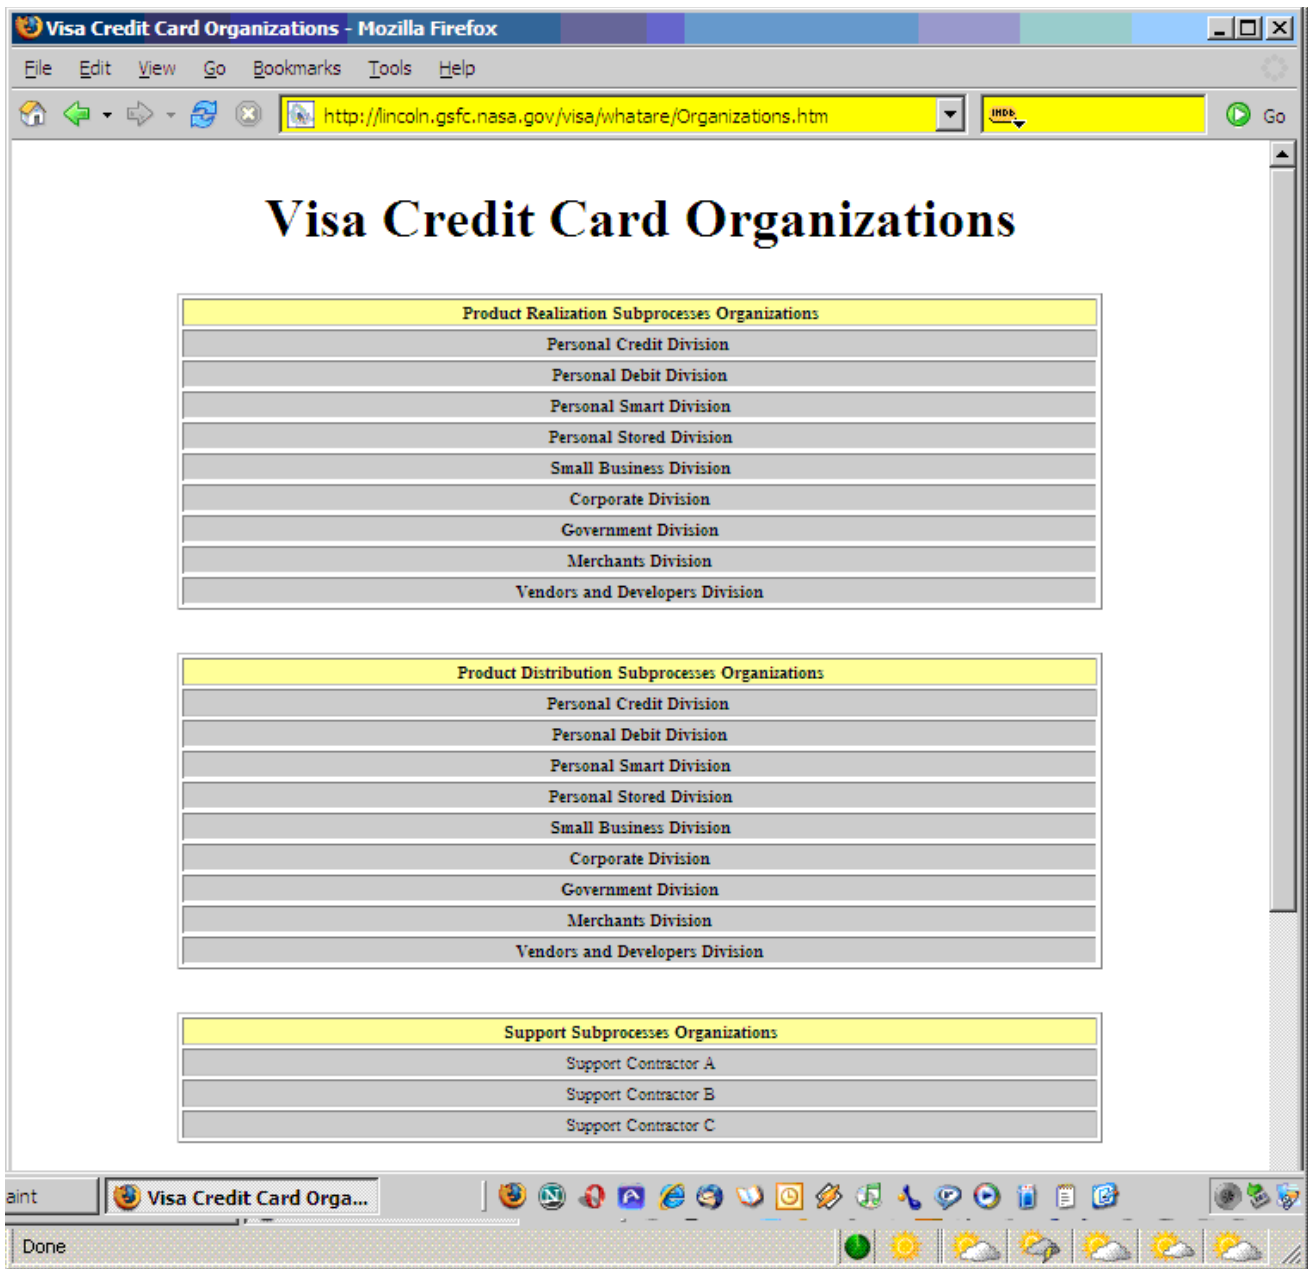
Visa Credit Card Organizations - Mozilla Firefox

File Edit View Go Bookmarks Tools Help

http://lincoln.gsfc.nasa.gov/visa/whatare/Organizations.htm

IMDb

Go

# Visa Credit Card Organizations

| Product Realization Subprocesses Organizations |
|---|
| Personal Credit Division |
| Personal Debit Division |
| Personal Smart Division |
| Personal Stored Division |
| Small Business Division |
| Corporate Division |
| Government Division |
| Merchants Division |
| Vendors and Developers Division |

| Product Distribution Subprocesses Organizations |
|---|
| Personal Credit Division |
| Personal Debit Division |
| Personal Smart Division |
| Personal Stored Division |
| Small Business Division |
| Corporate Division |
| Government Division |
| Merchants Division |
| Vendors and Developers Division |

| Support Subprocesses Organizations |
|---|
| Support Contractor A |
| Support Contractor B |
| Support Contractor C |

aint

Visa Credit Card Orga...

Done